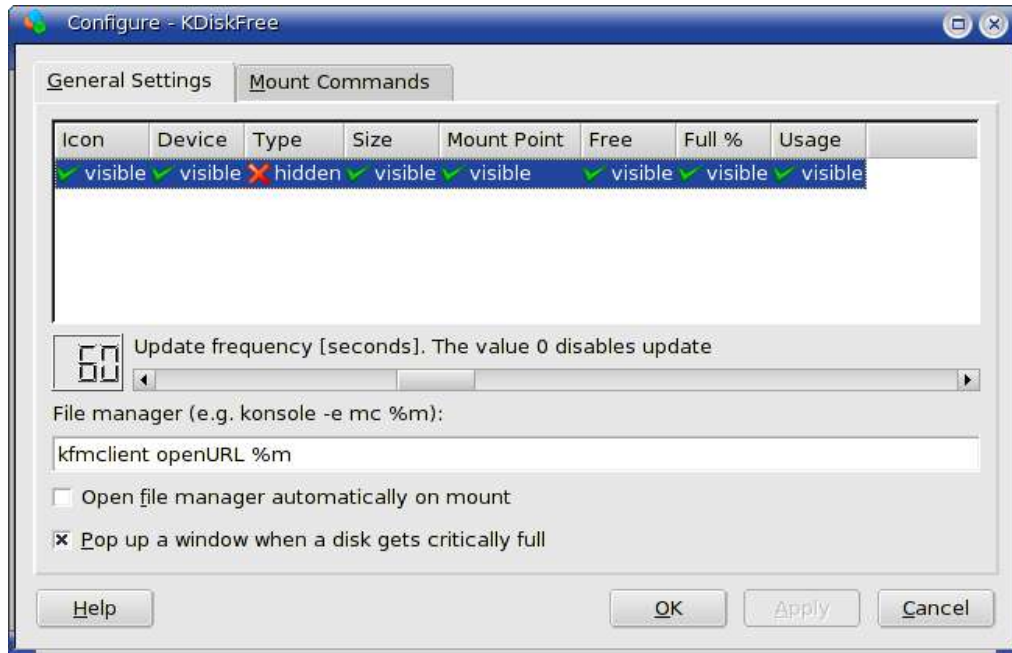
Configure - KDiskFree

General Settings | Mount Commands

| Icon | Device | Type | Size | Mount Point | Free | Full % | Usage |
|---|---|---|---|---|---|---|---|
| visible | visible | hidden | visible | visible | visible | visible | visible |

60

Update frequency [seconds]. The value 0 disables update

File manager (e.g. konsole -e mc %m):

kfmclient openURL %m

Open file manager automatically on mount

Pop up a window when a disk gets critically full

Help

OK

Apply

Cancel